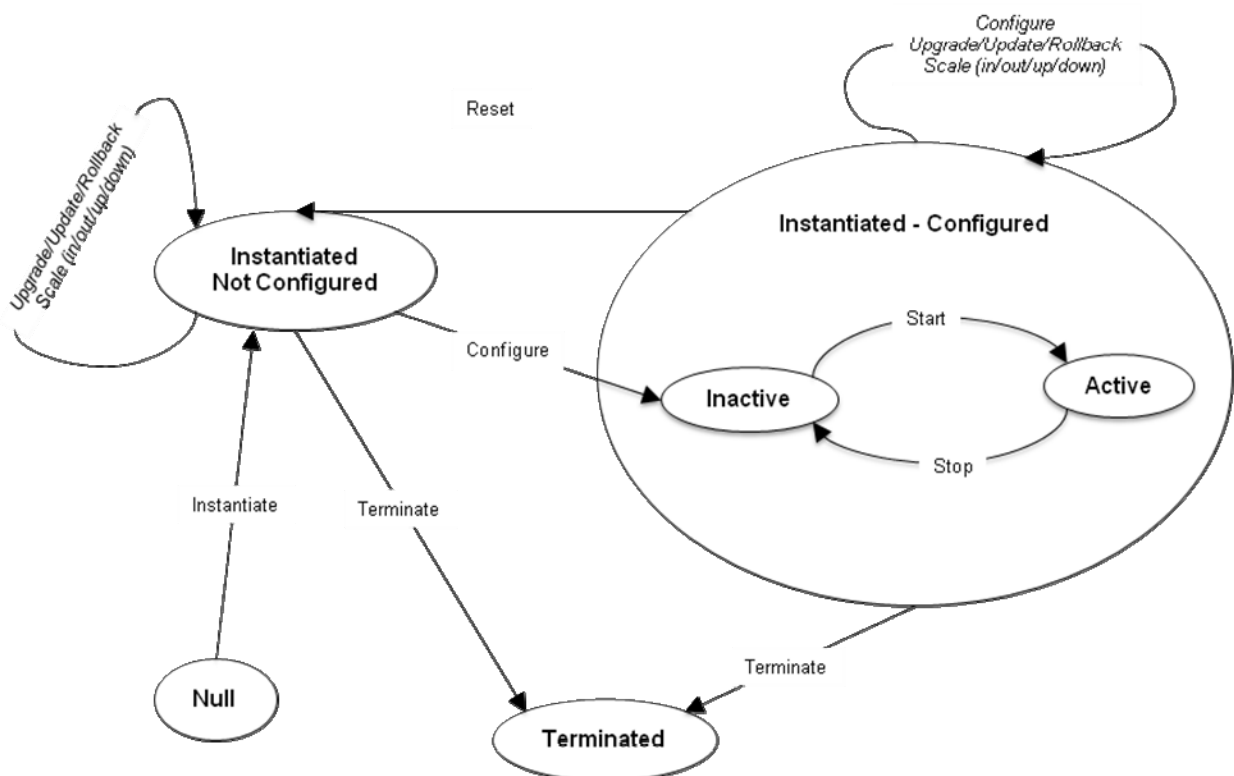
Configure
Upgrade/Update/Rollback
Scale (in/out/up/down)

Reset

Upgrade/Update/Rollback
Scale (in/out/up/down)

Instantiated - Configured

Instantiated
Not Configured

Start

Configure

Inactive

Active

Stop

Instantiate

Terminate

Terminate

Null

Terminated